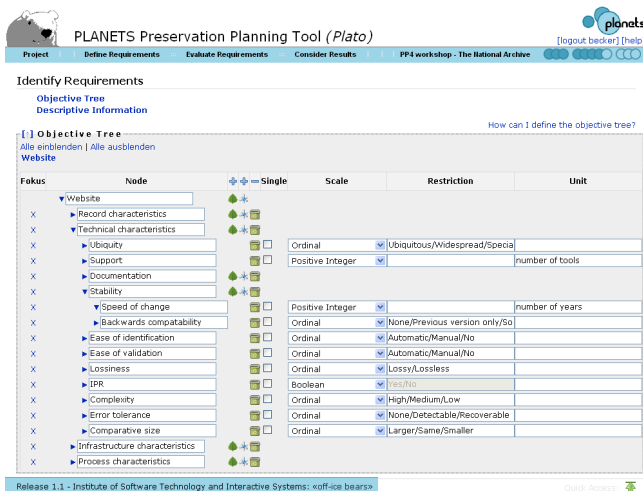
PLANETS Preservation Planning Tool (Plato)

planets

[logout becker] [help

Project | Define Requirements | Evaluate Requirements | Consider Results | PP4 workshop - The National Archive

Identify Requirements

Objective Tree
Descriptive Information

How can I define the objective tree?

[-] Objective Tree

Alle einblenden | Alle ausblenden
Website

| Fokus | Node | Single | Scale | Restriction | Unit |
|---|---|---|---|---|---|
| | Website | | | | |
| X | Record characteristics | | | | |
| X | Technical characteristics | | | | |
| X | Ubiquity | | Ordinal | Ubiquitous/Widespread/Specia | |
| X | Support | | Positive Integer | | number of tools |
| X | Documentation | | | | |
| X | Stability | | | | |
| X | Speed of change | | Positive Integer | | number of years |
| X | Backwards compatability | | Ordinal | None/Previous version only/So | |
| X | Ease of identification | | Ordinal | Automatic/Manual/No | |
| X | Ease of validation | | Ordinal | Automatic/Manual/No | |
| X | Lossiness | | Ordinal | Lossy/Lossless | |
| X | IPR | | Boolean | Yes/No | |
| X | Complexity | | Ordinal | High/Medium/Low | |
| X | Error tolerance | | Ordinal | None/Detectable/Recoverable | |
| X | Comparative size | | Ordinal | Larger/Same/Smaller | |
| X | Infrastructure characteristics | | | | |
| X | Process characteristics | | | | |

Release 1.1 - Institute of Software Technology and Interactive Systems: «off-ice bears»

Quick Access